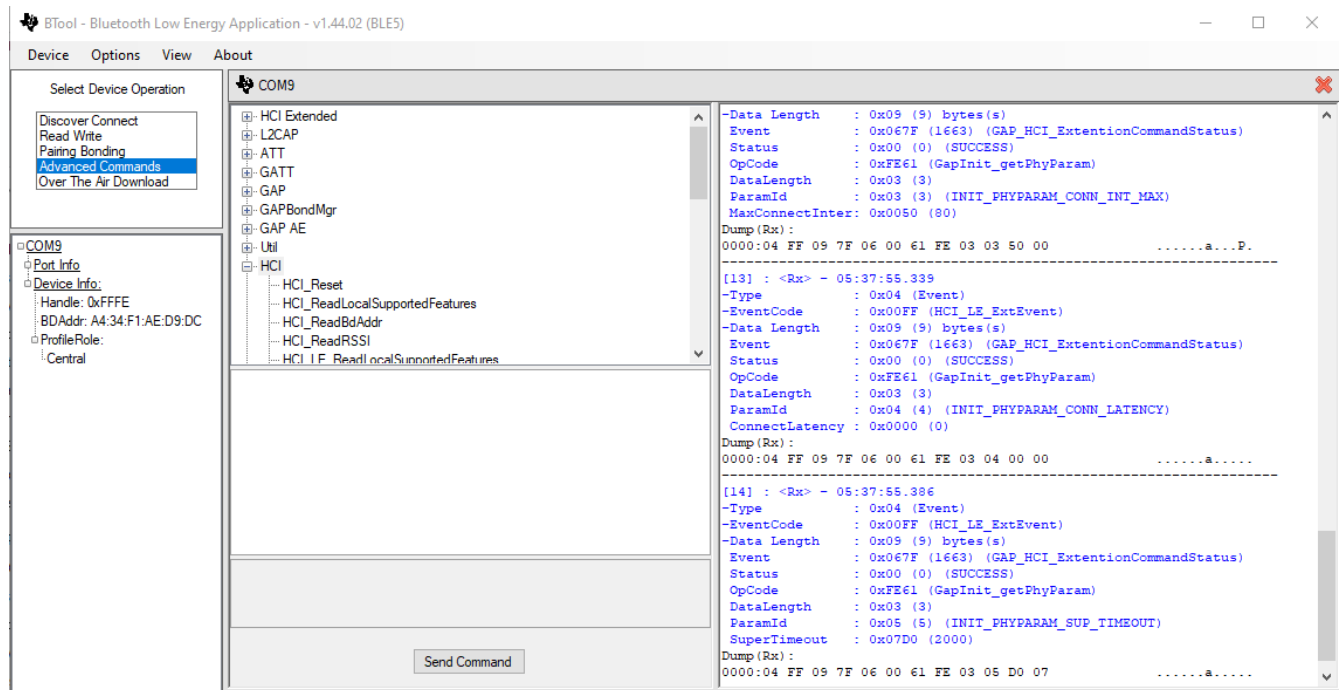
BTool - Bluetooth Low Energy Application - v1.44.02 (BLE5)

Device Options View About

Select Device Operation

Discover Connect
Read Write
Pairing Bonding
Advanced Commands
Over The Air Download

COM9
Port Info
Device Info:
Handle: 0xFFFE
BDAddr: A4:34:F1:AE:D9:DC
ProfileRole:
Central

COM9

HCI Extended
L2CAP
ATT
GATT
GAP
GAPBondMgr
GAP AE
Util
HCI
HCI_Reset
HCI_ReadLocalSupportedFeatures
HCI_ReadBdAddr
HCI_ReadRSSI
HCI_LE_ReadLocalSupportedFeatures

Send Command

-Data Length : 0x09 (9) bytes(s)
Event : 0x067F (1663) (GAP_HCI_ExtentionCommandStatus)
Status : 0x00 (0) (SUCCESS)
OpCode : 0xFE61 (GapInit_getPhyParam)
DataLength : 0x03 (3)
ParamId : 0x03 (3) (INIT_PHYPARAM_CONN_INT_MAX)
MaxConnectInter: 0x0050 (80)
Dump(Rx):
0000:04 FF 09 7F 06 00 61 FE 03 03 50 00 ......a...P.

[13] : <Rx> - 05:37:55.339
-Type : 0x04 (Event)
-EventCode : 0x00FF (HCI_LE_ExtEvent)
-Data Length : 0x09 (9) bytes(s)
Event : 0x067F (1663) (GAP_HCI_ExtentionCommandStatus)
Status : 0x00 (0) (SUCCESS)
OpCode : 0xFE61 (GapInit_getPhyParam)
DataLength : 0x03 (3)
ParamId : 0x04 (4) (INIT_PHYPARAM_CONN_LATENCY)
ConnectLatency : 0x0000 (0)
Dump(Rx):
0000:04 FF 09 7F 06 00 61 FE 03 04 00 00 ......a.....

[14] : <Rx> - 05:37:55.386
-Type : 0x04 (Event)
-EventCode : 0x00FF (HCI_LE_ExtEvent)
-Data Length : 0x09 (9) bytes(s)
Event : 0x067F (1663) (GAP_HCI_ExtentionCommandStatus)
Status : 0x00 (0) (SUCCESS)
OpCode : 0xFE61 (GapInit_getPhyParam)
DataLength : 0x03 (3)
ParamId : 0x05 (5) (INIT_PHYPARAM_SUP_TIMEOUT)
SuperTimeout : 0x07D0 (2000)
Dump(Rx):
0000:04 FF 09 7F 06 00 61 FE 03 05 D0 07 ......a.....